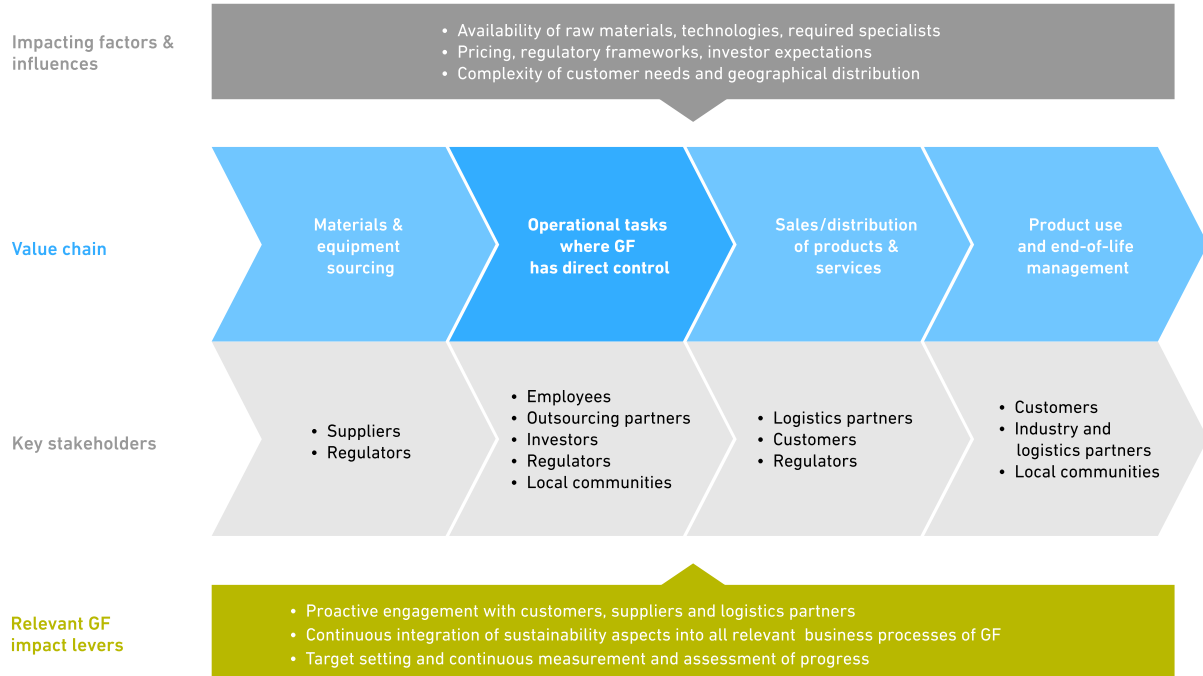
Impacting factors & influences

• Availability of raw materials, technologies, required specialists
• Pricing, regulatory frameworks, investor expectations
• Complexity of customer needs and geographical distribution

Value chain

Materials & equipment sourcing

Operational tasks where GF has direct control

Sales/distribution of products & services

Product use and end-of-life management

Key stakeholders

• Suppliers
• Regulators

• Employees
• Outsourcing partners
• Investors
• Regulators
• Local communities

• Logistics partners
• Customers
• Regulators

• Customers
• Industry and logistics partners
• Local communities

Relevant GF impact levers

• Proactive engagement with customers, suppliers and logistics partners
• Continuous integration of sustainability aspects into all relevant business processes of GF
• Target setting and continuous measurement and assessment of progress